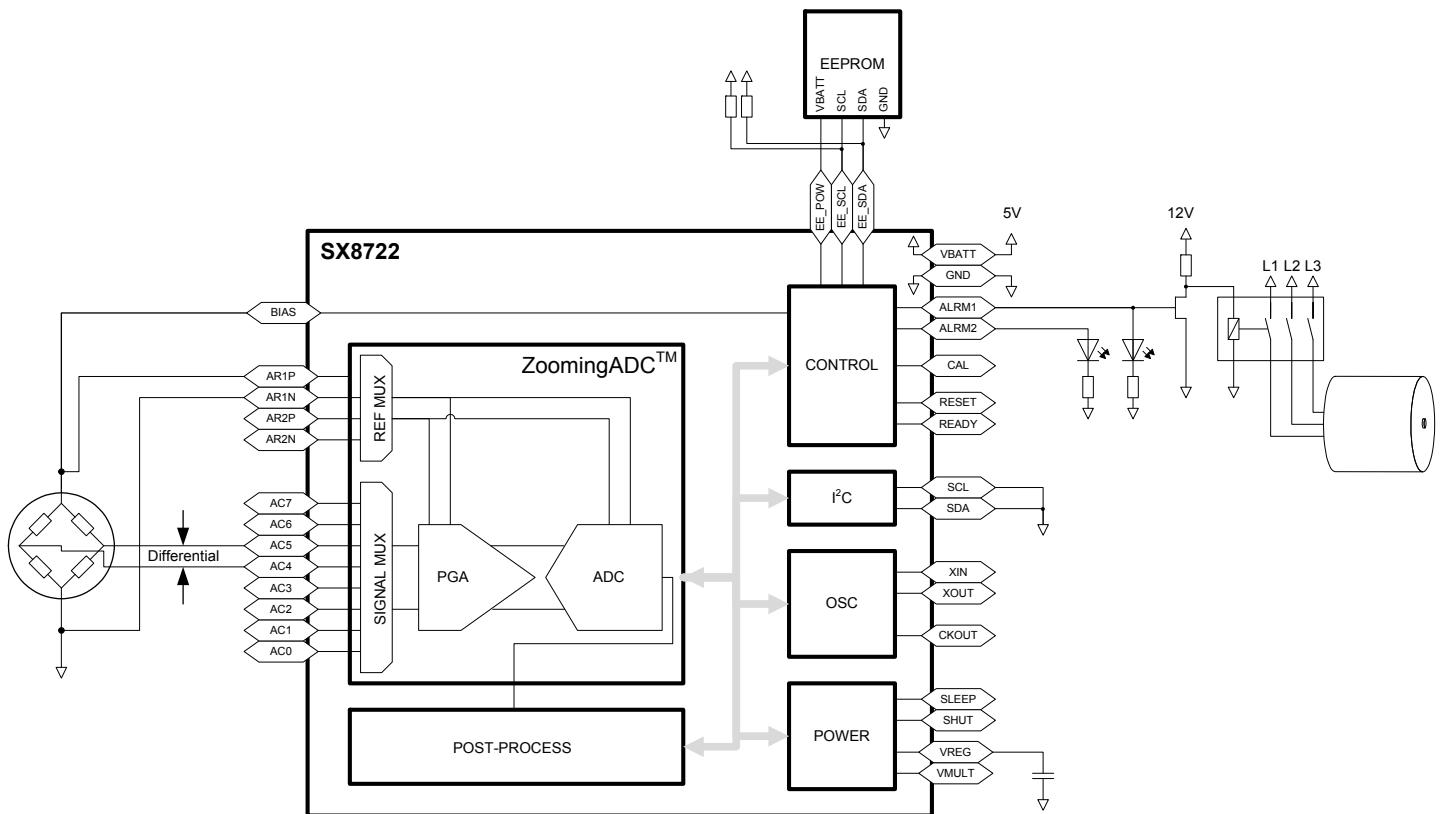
EEPROM
VBATT
SCL
SDA
GND
EE_POW
EE_SCL
EE_SDA
5V
12V
SX8722
VBATT
GND
L1 L2 L3
BIAS
ALRM1
ALRM2
ZoomingADC$^{TM}$
CONTROL
AR1P
AR1N
AR2P
AR2N
REF MUX
CAL
RESET
READY
AC7
AC6
AC5
AC4
AC3
AC2
AC1
AC0
Differential
SIGNAL MUX
PGA
ADC
I$^2$C
SCL
SDA
OSC
XIN
XOUT
CKOUT
POST-PROCESS
POWER
SLEEP
SHUT
VREG
VMULT